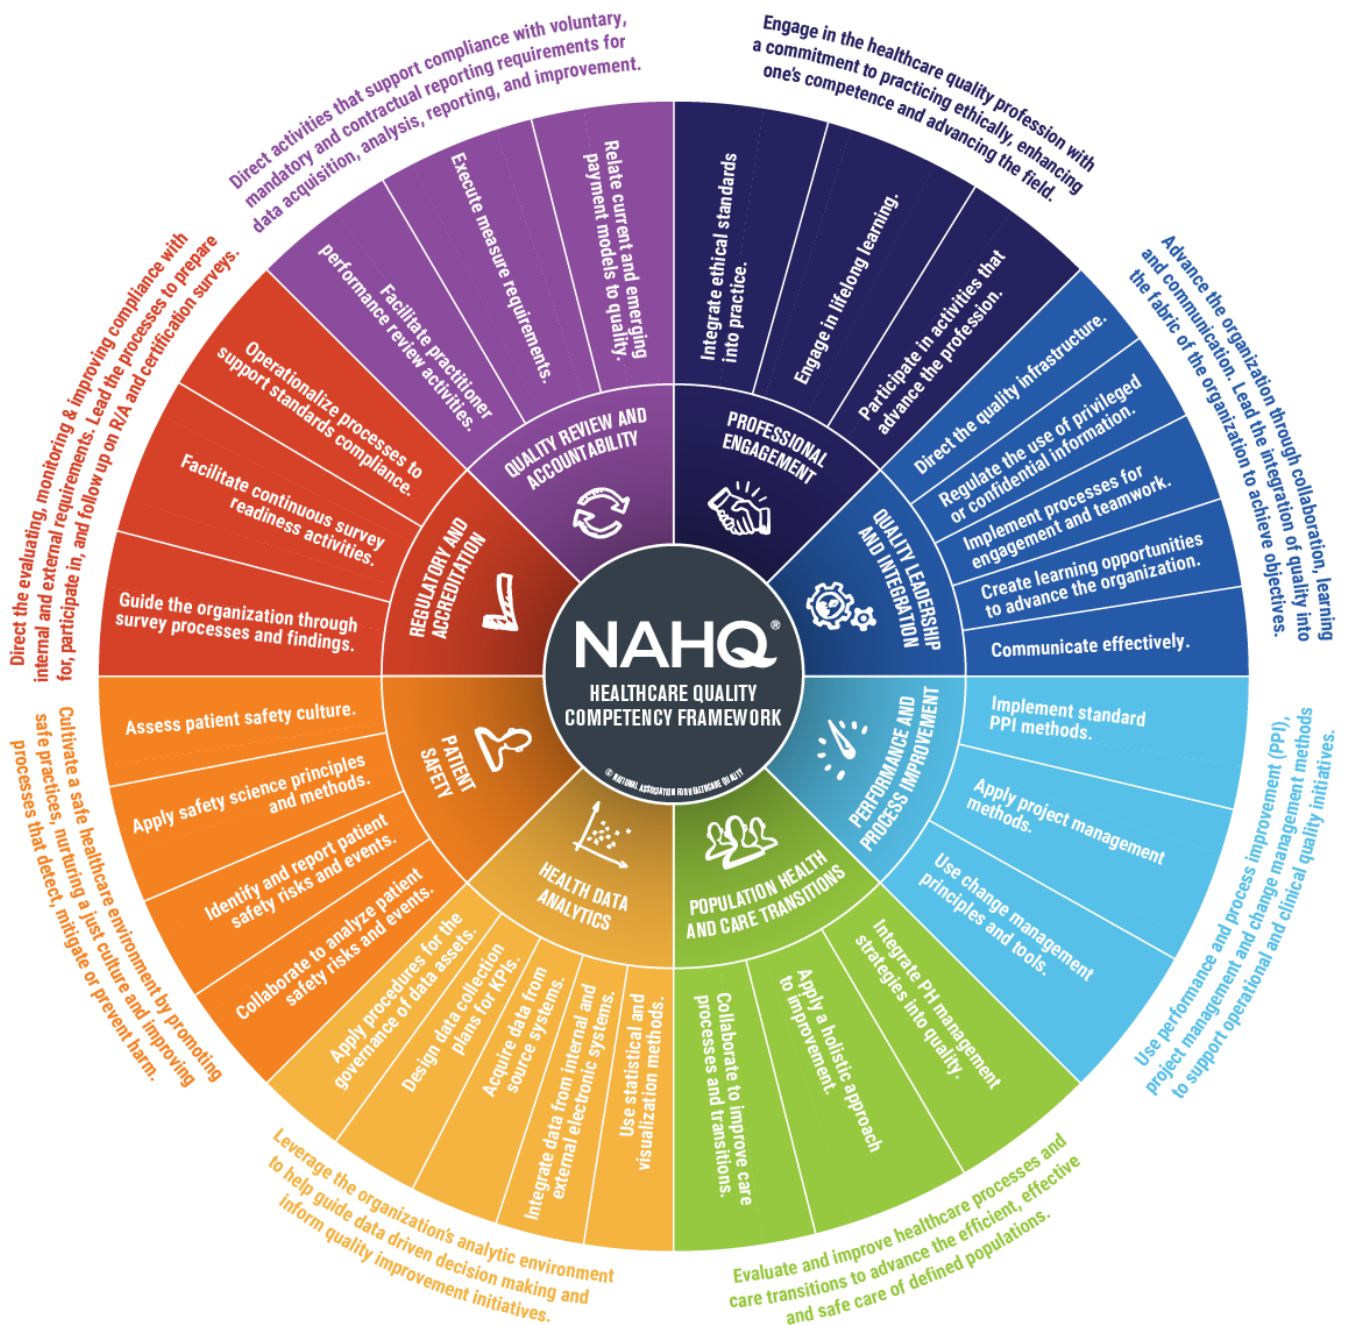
NAHQ®
HEALTHCARE QUALITY COMPETENCY FRAMEWORK
© NATIONAL ASSOCIATION FOR HEALTHCARE QUALITY

PROFESSIONAL ENGAGEMENT

Engage in the healthcare quality profession with a commitment to practicing ethically, enhancing one's competence and advancing the field.

Integrate ethical standards into practice.

Engage in lifelong learning.

Participate in activities that advance the profession.

QUALITY LEADERSHIP AND INTEGRATION

Advance the organization through collaboration, learning and communication. Lead the integration of quality into the fabric of the organization to achieve objectives.

Direct the quality infrastructure.

Regulate the use of privileged or confidential information.

Implement processes for engagement and teamwork.

Create learning opportunities to advance the organization.

Communicate effectively.

PERFORMANCE AND PROCESS IMPROVEMENT

Use performance and process improvement (PPI), project management and change management methods to support operational and clinical quality initiatives.

Implement standard PPI methods.

Apply project management methods.

Use change management principles and tools.

POPULATION HEALTH AND CARE TRANSITIONS

Evaluate and improve healthcare processes and care transitions to advance the efficient, effective and safe care of defined populations.

Integrate PH management strategies into quality.

Apply a holistic approach to improvement.

Collaborate to improve care processes and transitions.

HEALTH DATA ANALYTICS

Leverage the organization's analytic environment to help guide data driven decision making and inform quality improvement initiatives.

Use statistical and visualization methods.

Integrate data from internal and external electronic systems.

Acquire data from source systems.

Design data collection plans for KPIs.

Apply procedures for the governance of data assets.

PATIENT SAFETY

Cultivate a safe healthcare environment by promoting safe practices, nurturing a just culture and improving processes that detect, mitigate or prevent harm.

Collaborate to analyze patient safety risks and events.

Identify and report patient safety risks and events.

Apply safety science principles and methods.

Assess patient safety culture.

REGULATORY AND ACCREDITATION

Direct the evaluating, monitoring & improving compliance with internal and external requirements. Lead the processes to prepare for, participate in, and follow up on R/A and certification surveys.

Guide the organization through survey processes and findings.

Facilitate continuous survey readiness activities.

Operationalize processes to support standards compliance.

QUALITY REVIEW AND ACCOUNTABILITY

Direct activities that support compliance with voluntary, mandatory and contractual reporting requirements for data acquisition, analysis, reporting, and improvement.

Facilitate practitioner performance review activities.

Execute measure requirements.

Relate current and emerging payment models to quality.